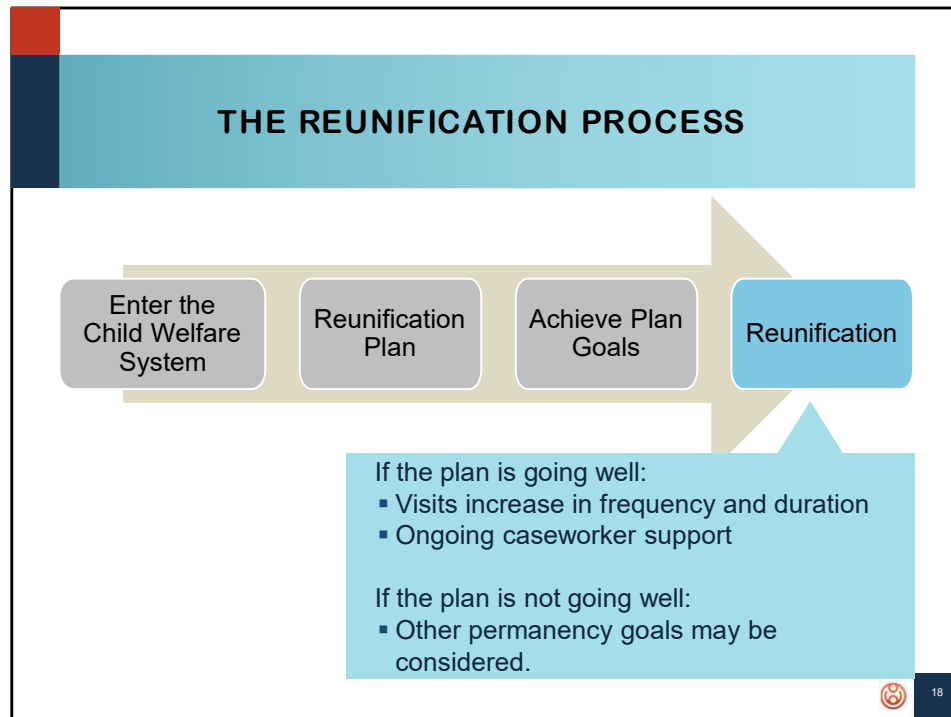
THE REUNIFICATION PROCESS

Enter the Child Welfare System

Reunification Plan

Achieve Plan Goals

Reunification

If the plan is going well:
- Visits increase in frequency and duration
- Ongoing caseworker support

If the plan is not going well:
- Other permanency goals may be considered.

18